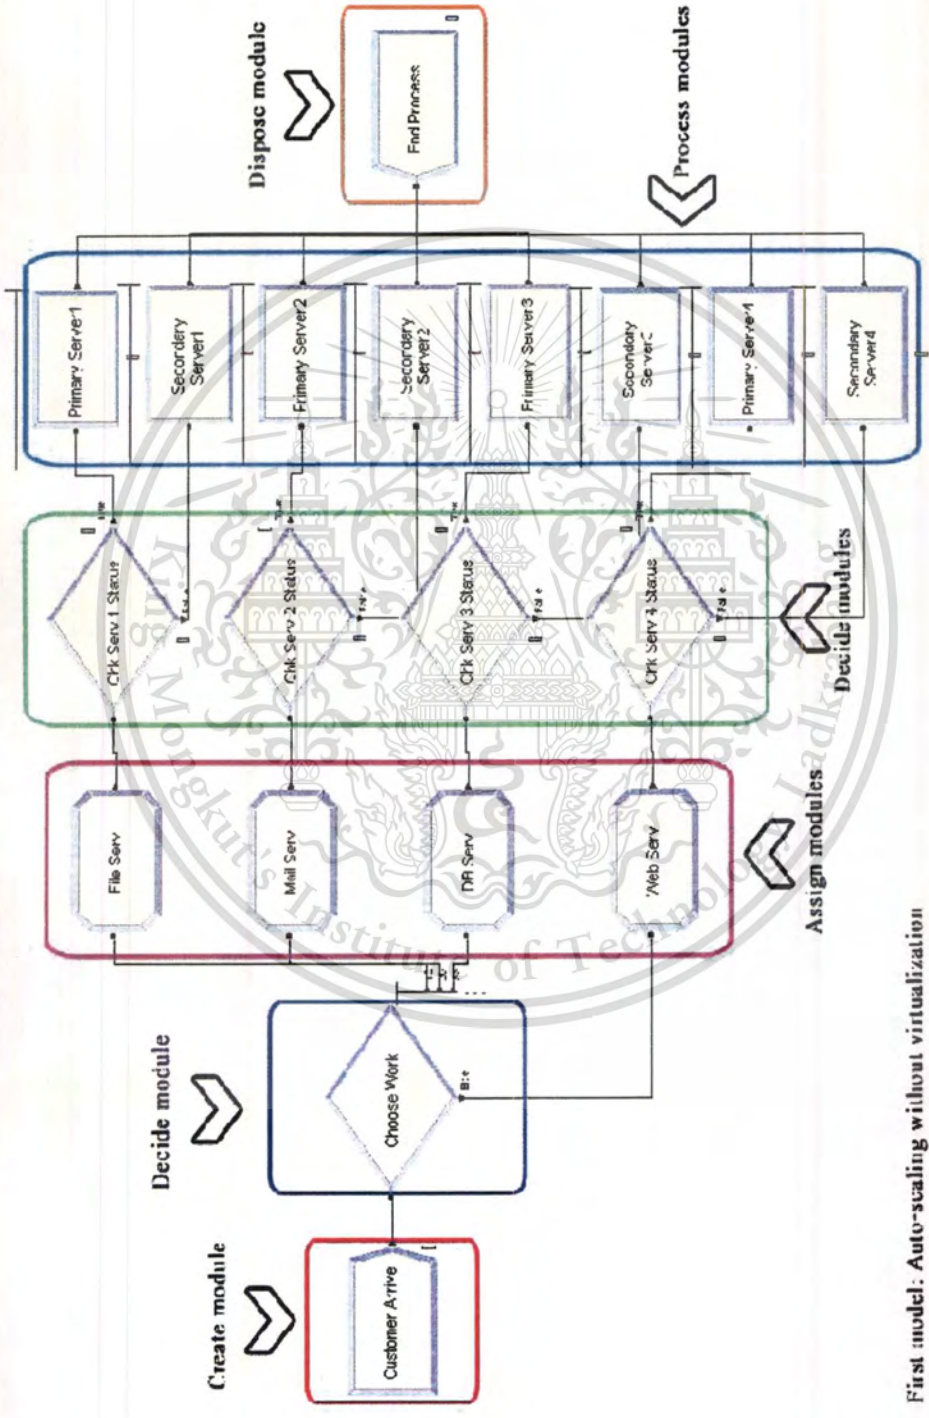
Create module

Customer Arrive

Decide module

Choose Work

Else

Assign modules

File Serv

Mail Serv

DB Serv

Web Serv

Decide modules

Chk Serv 1 Status

Chk Serv 2 Status

Chk Serv 3 Status

Chk Serv 4 Status

True

False

True

False

True

False

True

False

Process modules

Primary Server1

Secondary Server1

Primary Server2

Secondary Server2

Primary Server3

Secondary Server3

Primary Server4

Secondary Server4

Dispose module

End Process

King Mongkut's Institute of Technology Ladkrabang

First model: Auto-scaling without virtualization